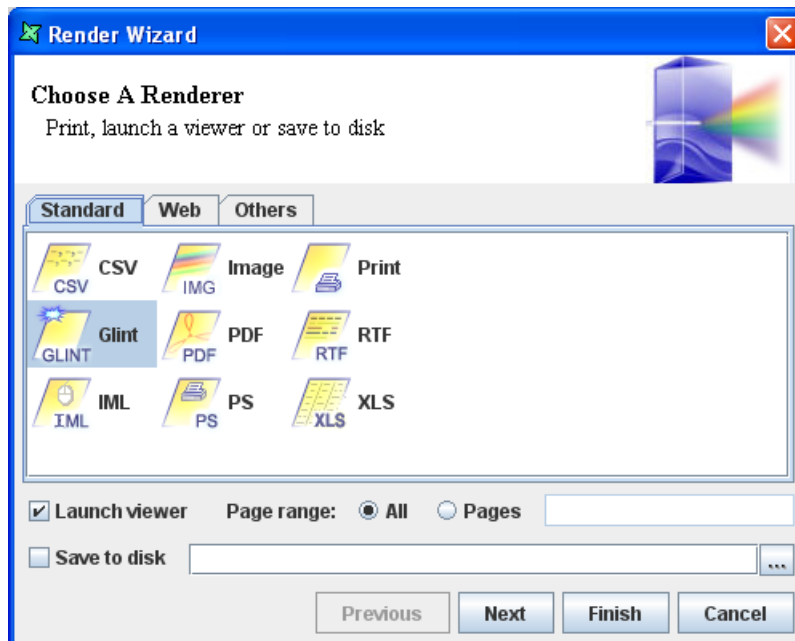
Render Wizard

Choose A Renderer
Print, launch a viewer or save to disk

Standard Web Others

CSV CSV
IMG Image
Print
GLINT Glint
PDF PDF
RTF RTF
IML IML
PS PS
XLS XLS

Launch viewer Page range: All Pages

Save to disk ...

Previous Next Finish Cancel